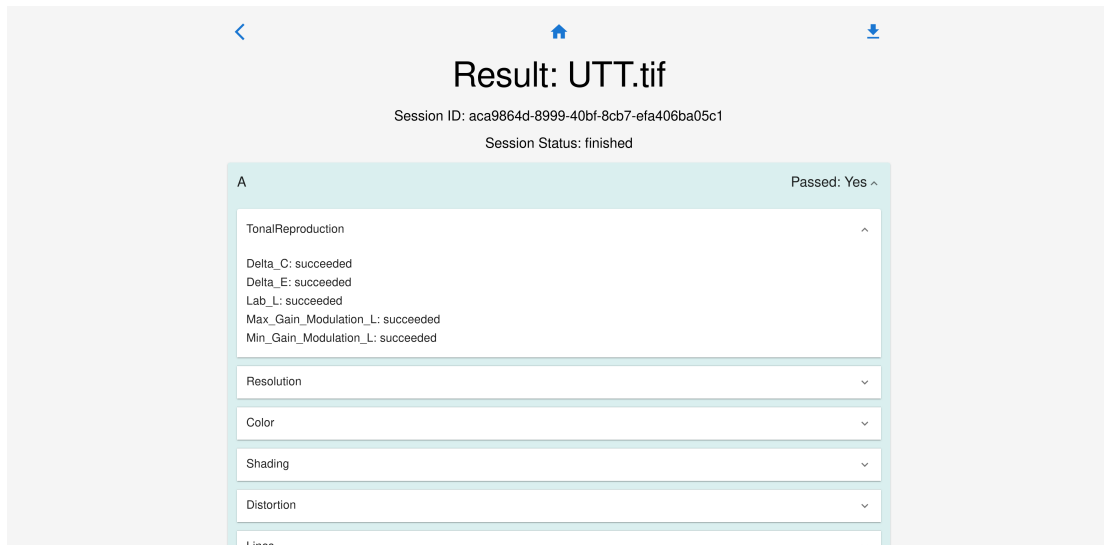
Result: UTT.tif

Session ID: aca9864d-8999-40bf-8cb7-efa406ba05c1

Session Status: finished

A

Passed: Yes

TonalReproduction

Delta_C: succeeded
Delta_E: succeeded
Lab_L: succeeded
Max_Gain_Modulation_L: succeeded
Min_Gain_Modulation_L: succeeded

Resolution

Color

Shading

Distortion

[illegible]